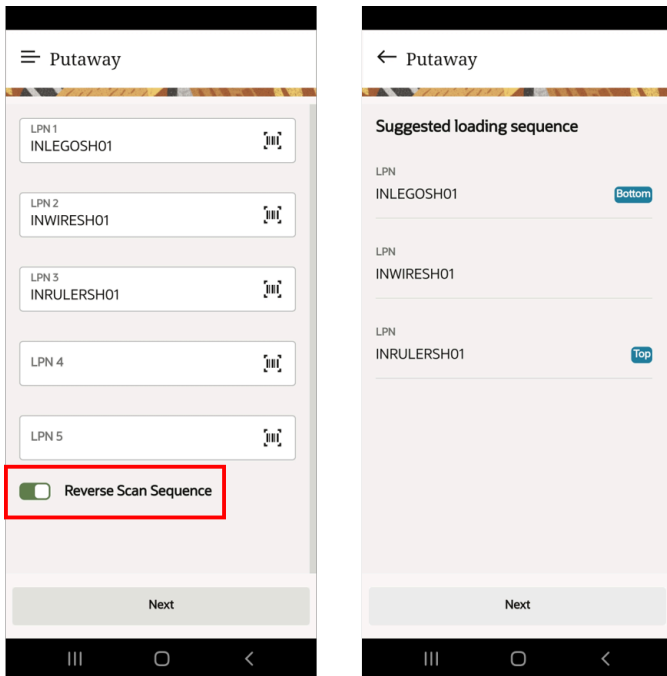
Putaway

LPN 1
INLEGOSH01

LPN 2
INWIRESH01

LPN 3
INRULERSH01

LPN 4

LPN 5

Reverse Scan Sequence

Next

Putaway

Suggested loading sequence

LPN
INLEGOSH01
Bottom

LPN
INWIRESH01

LPN
INRULERSH01
Top

Next